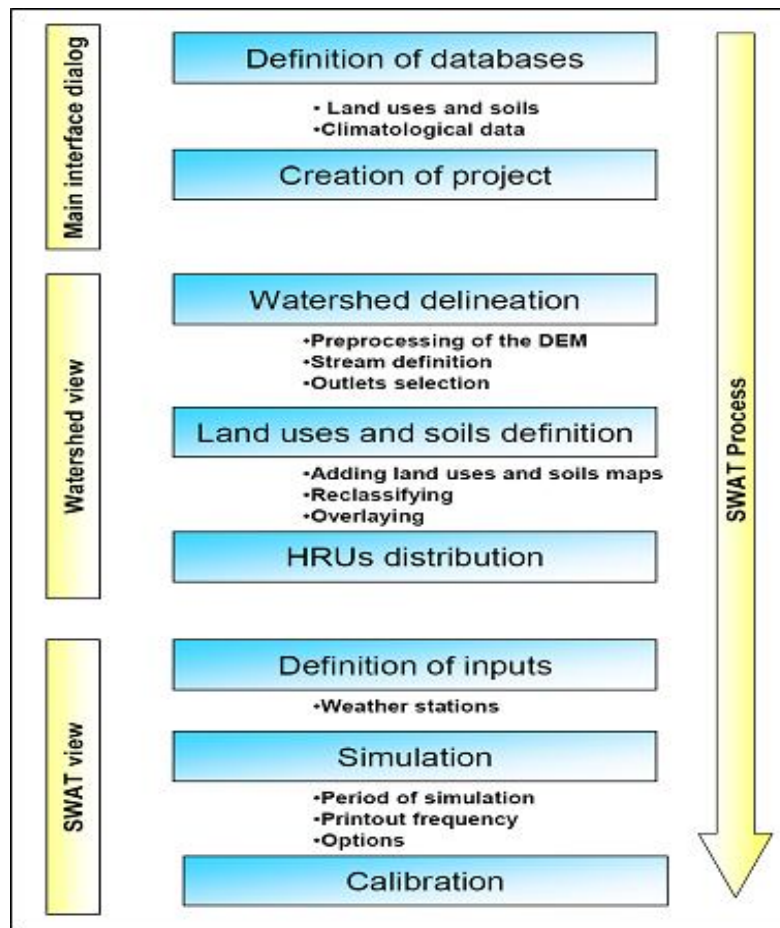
Main interface dialog

Definition of databases

• Land uses and soils
•Climatological data

Creation of project

Watershed view

Watershed delineation

•Preprocessing of the DEM
•Stream definition
•Outlets selection

Land uses and soils definition

•Adding land uses and soils maps
•Reclassifying
•Overlaying

HRUs distribution

SWAT view

Definition of inputs

•Weather stations

Simulation

•Period of simulation
•Printout frequency
•Options

Calibration

SWAT Process